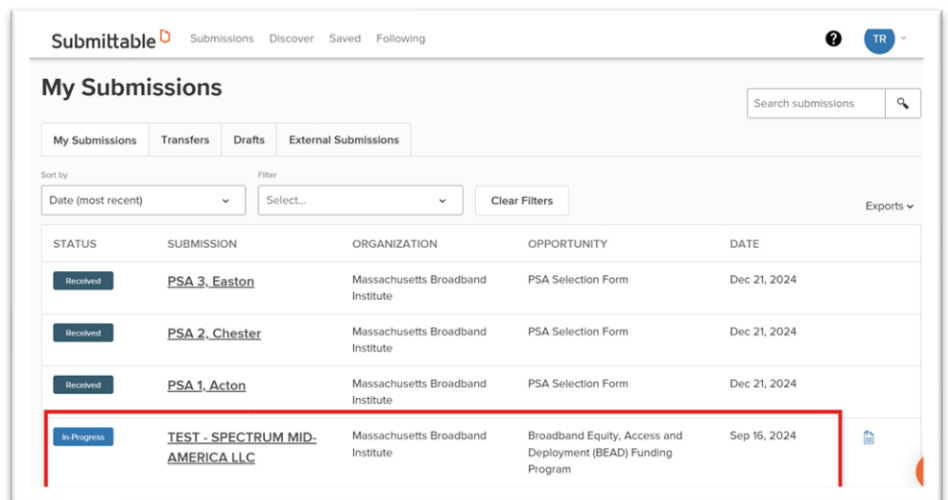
Submittable Submissions Discover Saved Following

? TR

My Submissions

Search submissions

My Submissions Transfers Drafts External Submissions

Sort by
Date (most recent)

Filter
Select...

Clear Filters

Exports

| STATUS | SUBMISSION | ORGANIZATION | OPPORTUNITY | DATE |
|---|---|---|---|---|
| Received | PSA 3, Easton | Massachusetts Broadband Institute | PSA Selection Form | Dec 21, 2024 |
| Received | PSA 2, Chester | Massachusetts Broadband Institute | PSA Selection Form | Dec 21, 2024 |
| Received | PSA 1, Acton | Massachusetts Broadband Institute | PSA Selection Form | Dec 21, 2024 |
| In-Progress | TEST - SPECTRUM MID-AMERICA LLC | Massachusetts Broadband Institute | Broadband Equity, Access and Deployment (BEAD) Funding Program | Sep 16, 2024 |